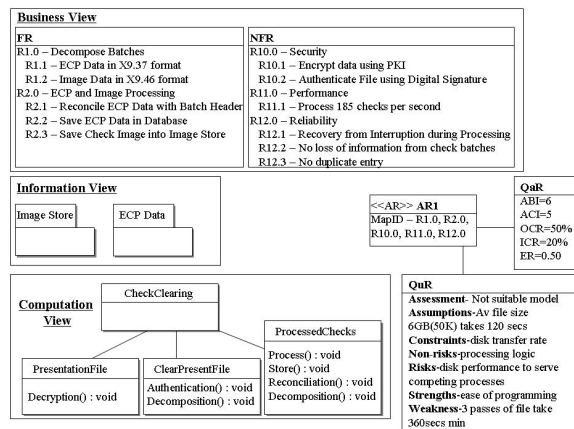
Business View

FR
R1.0 – Decompose Batches
R1.1 – ECP Data in X9.37 format
R1.2 – Image Data in X9.46 format
R2.0 – ECP and Image Processing
R2.1 – Reconcile ECP Data with Batch Header
R2.2 – Save ECP Data in Database
R2.3 – Save Check Image into Image Store

NFR
R10.0 – Security
R10.1 – Encrypt data using PKI
R10.2 – Authenticate File using Digital Signature
R11.0 – Performance
R11.1 – Process 185 checks per second
R12.0 – Reliability
R12.1 – Recovery from Interruption during Processing
R12.2 – No loss of information from check batches
R12.3 – No duplicate entry

Information View

Image Store

ECP Data

<<AR>> AR1
MapID – R1.0, R2.0, R10.0, R11.0, R12.0

QaR
ABI=6
ACI=5
OCR=50%
ICR=20%
ER=0.50

Computation View

CheckClearing

PresentationFile
Decryption() : void

ClearPresentFile
Authentication() : void
Decomposition() : void

ProcessedChecks
Process() : void
Store() : void
Reconciliation() : void
Decomposition() : void

QuR
Assessment- Not suitable model
Assumptions-Av file size 6GB(50K) takes 120 secs
Constraints-disk transfer rate
Non-risks-processing logic
Risks-disk performance to serve competing processes
Strengths-ease of programming
Weakness-3 passes of file take 360secs min